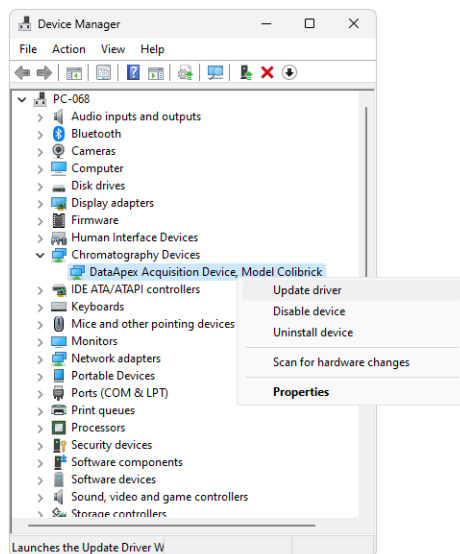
Device Manager

File Action View Help

PC-068
Audio inputs and outputs
Bluetooth
Cameras
Computer
Disk drives
Display adapters
Firmware
Human Interface Devices
Chromatography Devices
DataApex Acquisition Device, Model Colibrick
IDE ATA/ATAPI controllers
Keyboards
Mice and other pointing devices
Monitors
Network adapters
Portable Devices
Ports (COM & LPT)
Print queues
Processors
Security devices
Software components
Software devices
Sound, video and game controllers
Storage controllers

Update driver
Disable device
Uninstall device
Scan for hardware changes
Properties

Launches the Update Driver W